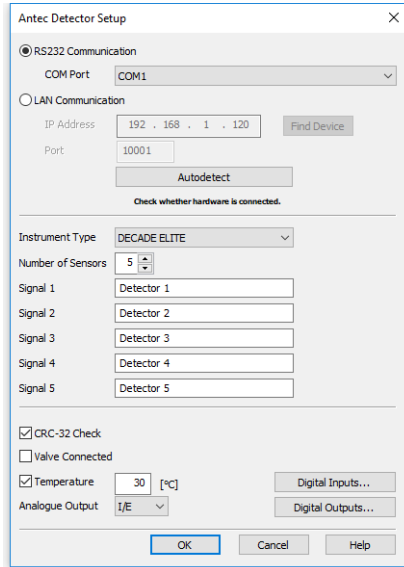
Antec Detector Setup

RS232 Communication

COM Port COM1

LAN Communication

IP Address 192 . 168 . 1 . 120 Find Device

Port 10001

Autodetect

Check whether hardware is connected.

Instrument Type DECADE ELITE

Number of Sensors 5

Signal 1 Detector 1

Signal 2 Detector 2

Signal 3 Detector 3

Signal 4 Detector 4

Signal 5 Detector 5

CRC-32 Check

Valve Connected

Temperature 30 [ºC]

Digital Inputs...

Analogue Output I/E

Digital Outputs...

OK Cancel Help